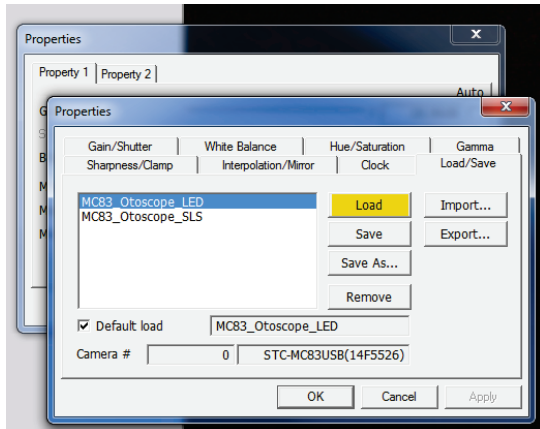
Properties

Property 1 | Property 2

Auto

G
S
B
M
M
M

Properties

Gain/Shutter | White Balance | Hue/Saturation | Gamma
Sharpness/Clamp | Interpolation/Mirror | Clock | Load/Save

MC83_Otoscope_LED
MC83_Otoscope_SLS

Load
Save
Save As...
Remove

Import...
Export...

☑ Default load   MC83_Otoscope_LED

Camera #   0   STC-MC83USB(14F5526)

OK   Cancel   Apply